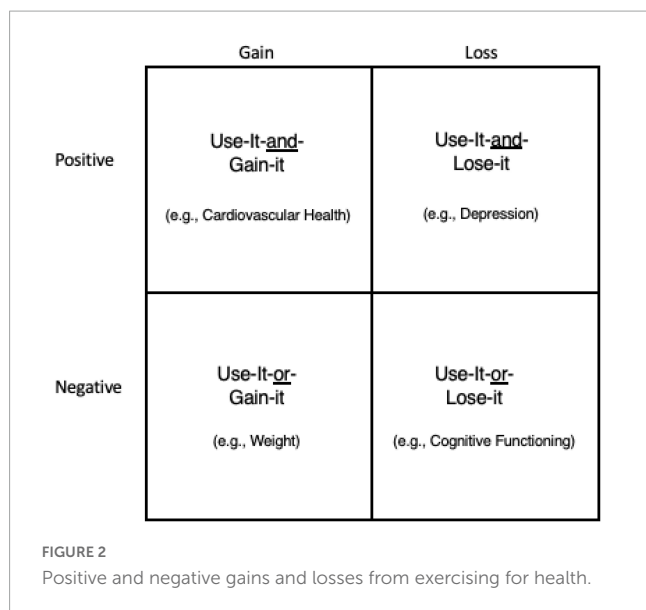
| | Gain | Loss |
|---|---|---|
| Positive | Use-It-and-Gain-it (e.g., Cardiovascular Health) | Use-It-and-Lose-it (e.g., Depression) |
| Negative | Use-It-or-Gain-it (e.g., Weight) | Use-It-or-Lose-it (e.g., Cognitive Functioning) |

FIGURE 2
Positive and negative gains and losses from exercising for health.